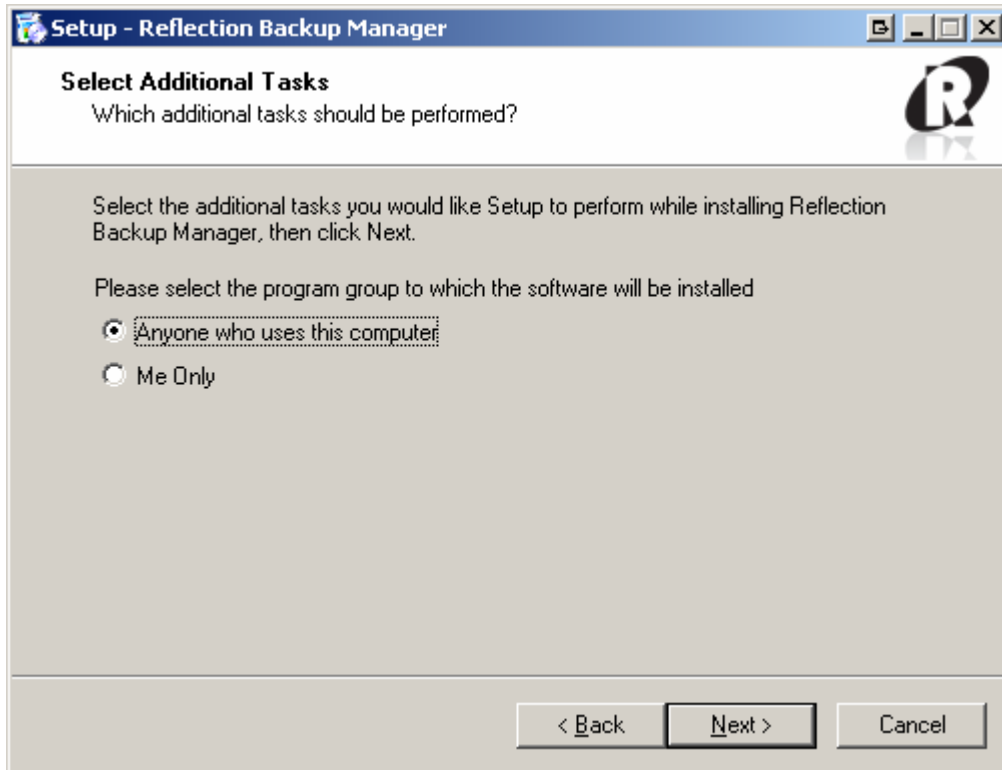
Setup - Reflection Backup Manager

Select Additional Tasks
Which additional tasks should be performed?

Select the additional tasks you would like Setup to perform while installing Reflection Backup Manager, then click Next.

Please select the program group to which the software will be installed

Anyone who uses this computer

Me Only

< Back

Next >

Cancel